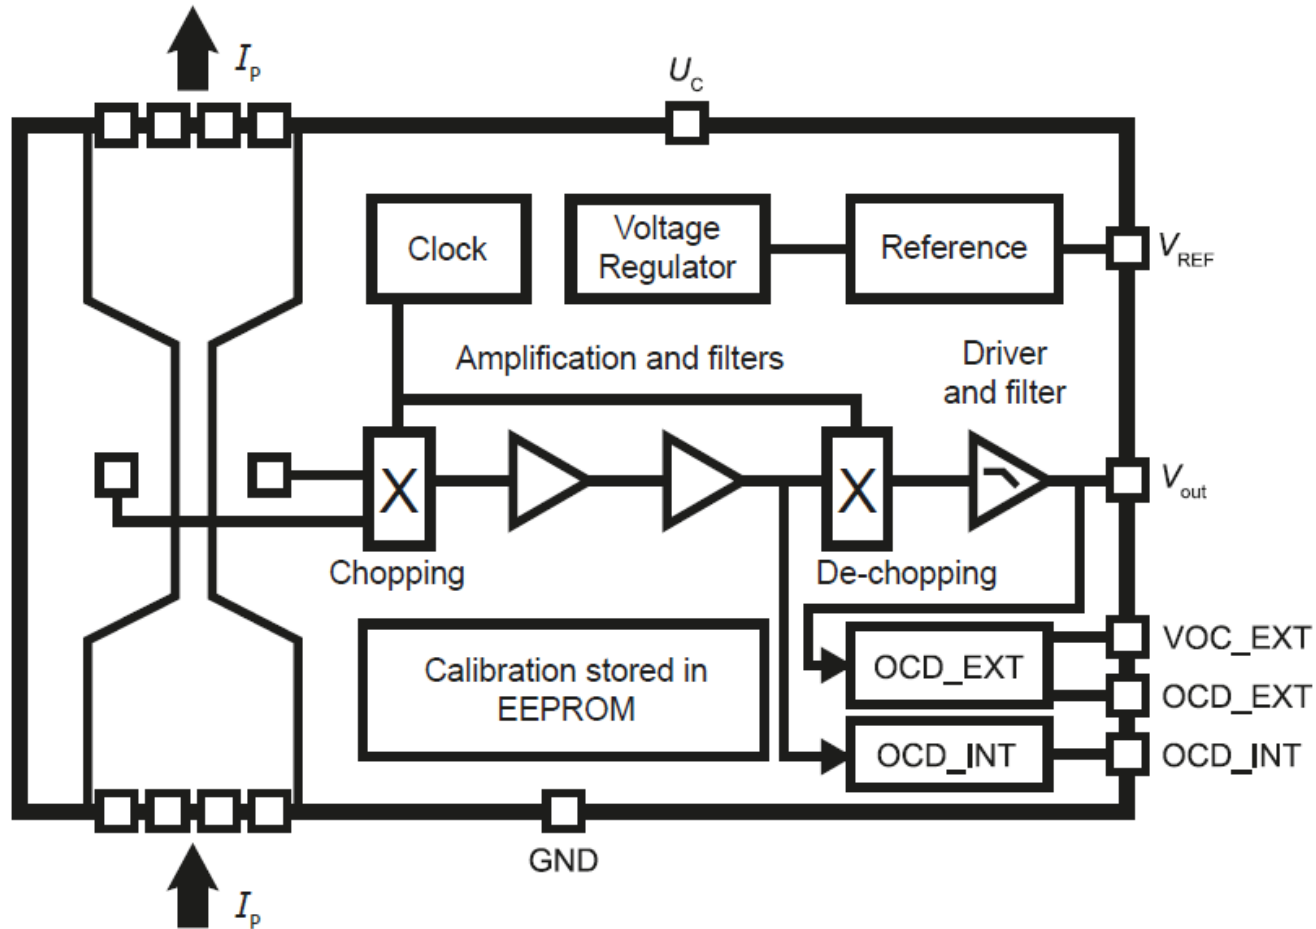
$I_P$

$U_C$

Clock

Voltage Regulator

Reference

$V_{REF}$

Amplification and filters

Driver and filter

X

X

$V_{out}$

Chopping

De-chopping

Calibration stored in EEPROM

OCD_EXT

OCD_INT

VOC_EXT

OCD_EXT

OCD_INT

GND

$I_P$